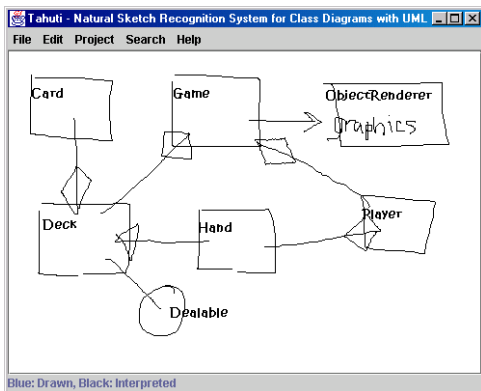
Tahuti - Natural Sketch Recognition System for Class Diagrams with UML

File Edit Project Search Help

Card

Game

ObjectRenderer

Graphics

Deck

Hand

Player

Dealable

Blue: Drawn, Black: Interpreted